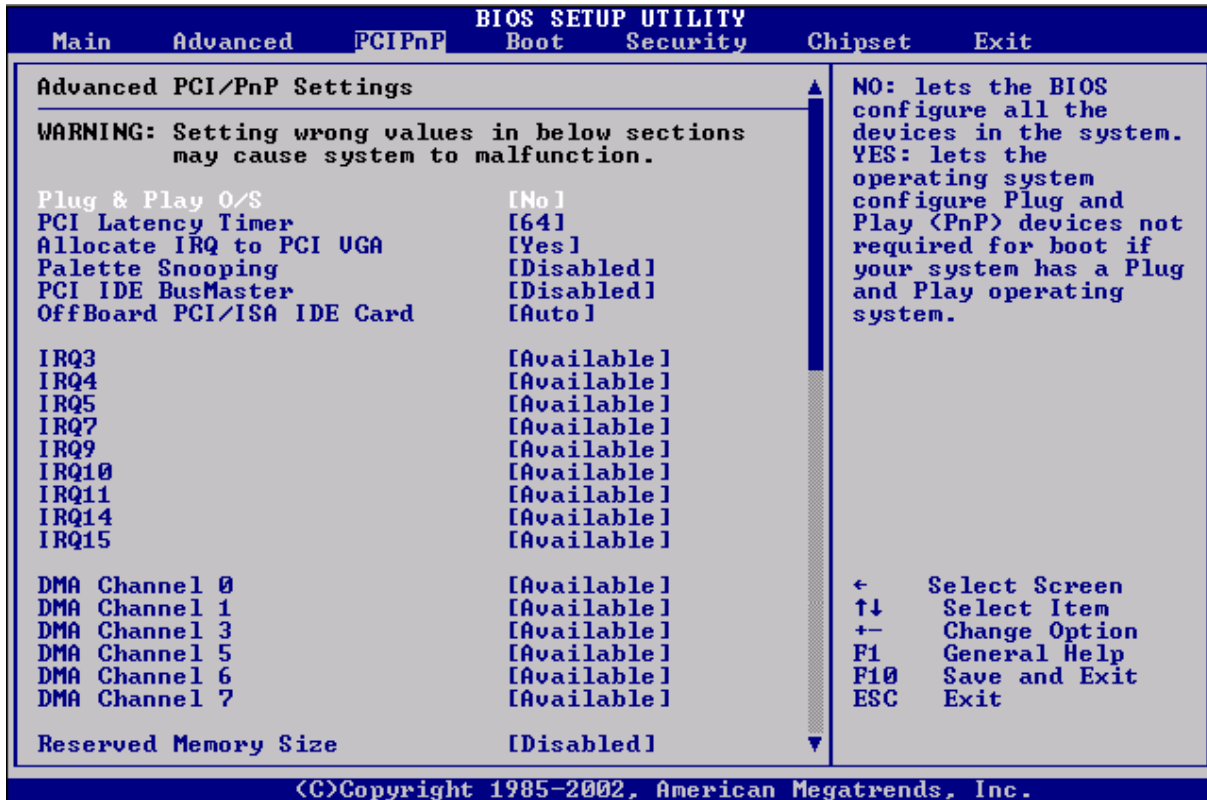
BIOS SETUP UTILITY
Main Advanced PCIPnP Boot Security Chipset Exit

Advanced PCI/PnP Settings

WARNING: Setting wrong values in below sections may cause system to malfunction.

| | |
|---|---|
| Plug & Play O/S | [No] |
| PCI Latency Timer | [64] |
| Allocate IRQ to PCI VGA | [Yes] |
| Palette Snooping | [Disabled] |
| PCI IDE BusMaster | [Disabled] |
| OffBoard PCI/ISA IDE Card | [Auto] |
| IRQ3 | [Available] |
| IRQ4 | [Available] |
| IRQ5 | [Available] |
| IRQ7 | [Available] |
| IRQ9 | [Available] |
| IRQ10 | [Available] |
| IRQ11 | [Available] |
| IRQ14 | [Available] |
| IRQ15 | [Available] |
| DMA Channel 0 | [Available] |
| DMA Channel 1 | [Available] |
| DMA Channel 3 | [Available] |
| DMA Channel 5 | [Available] |
| DMA Channel 6 | [Available] |
| DMA Channel 7 | [Available] |
| Reserved Memory Size | [Disabled] |

NO: lets the BIOS configure all the devices in the system.
YES: lets the operating system configure Plug and Play (PnP) devices not required for boot if your system has a Plug and Play operating system.

← Select Screen
↑↓ Select Item
+- Change Option
F1 General Help
F10 Save and Exit
ESC Exit

(C)Copyright 1985-2002, American Megatrends, Inc.